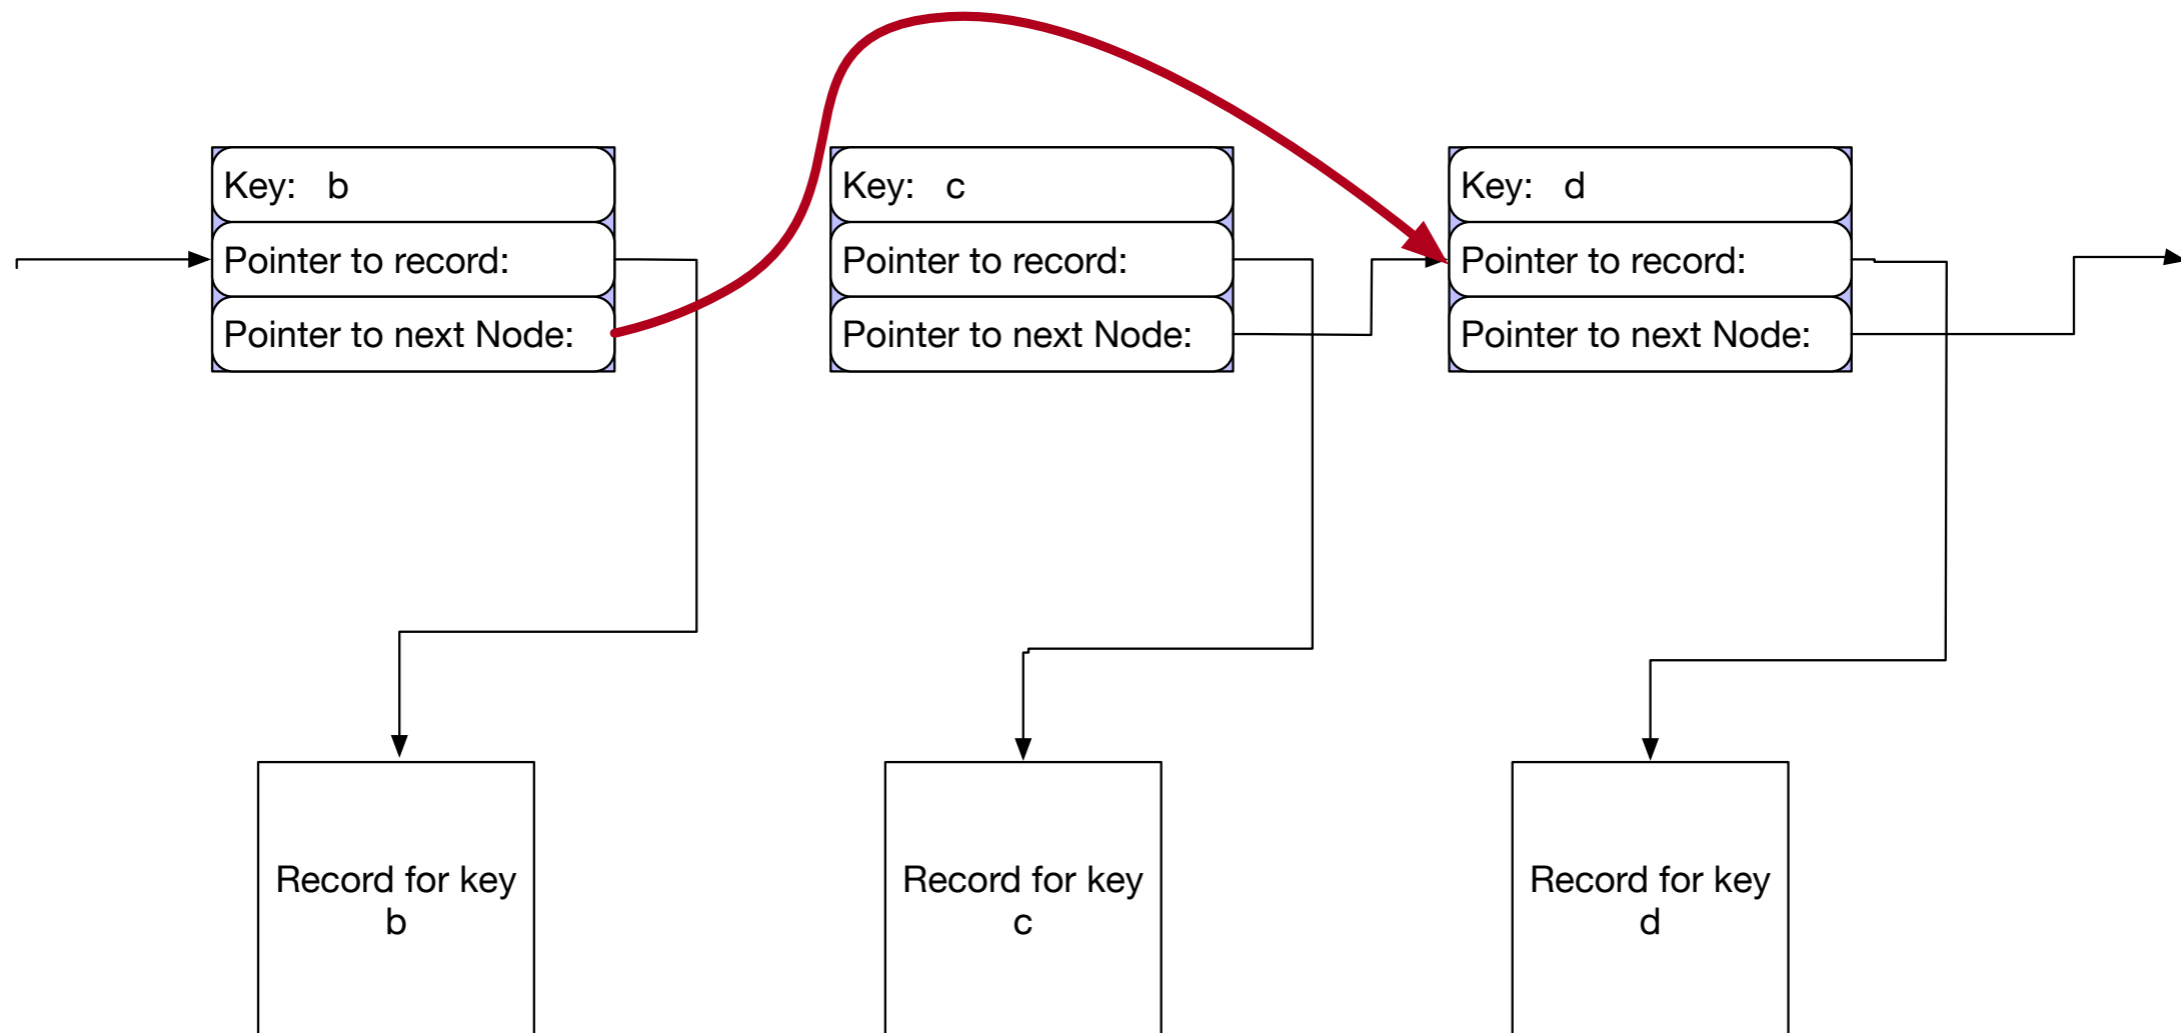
Key: b

Pointer to record:

Pointer to next Node:

Key: c

Pointer to record:

Pointer to next Node:

Key: d

Pointer to record:

Pointer to next Node:

Record for key b

Record for key c

Record for key d